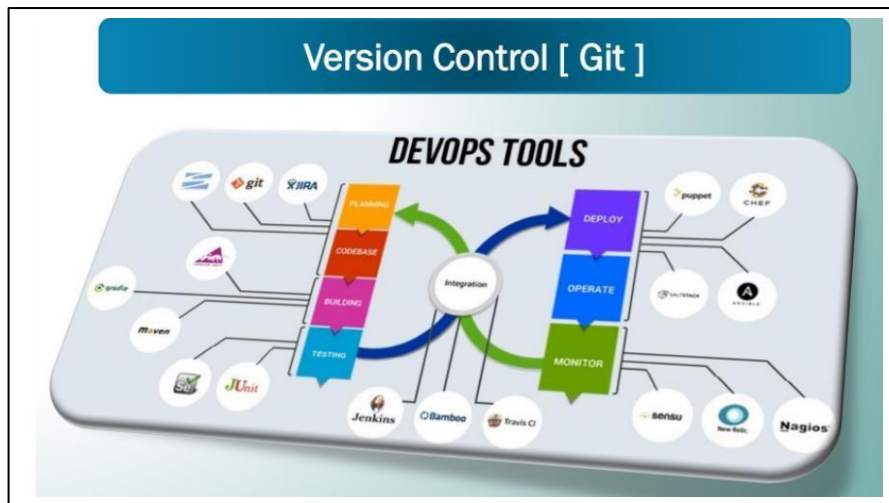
Version Control [ Git ]

DEVOPS TOOLS

git

JIRA

PLANNING

CODEBASE

BUILDING

TESTING

gradle

maven

Se

JUnit

Integration

Jenkins

Bamboo

Travis CI

DEPLOY

OPERATE

MONITOR

puppet

CHEF

SALTSTACK

ANSIBLE

sensu

New Relic

Nagios